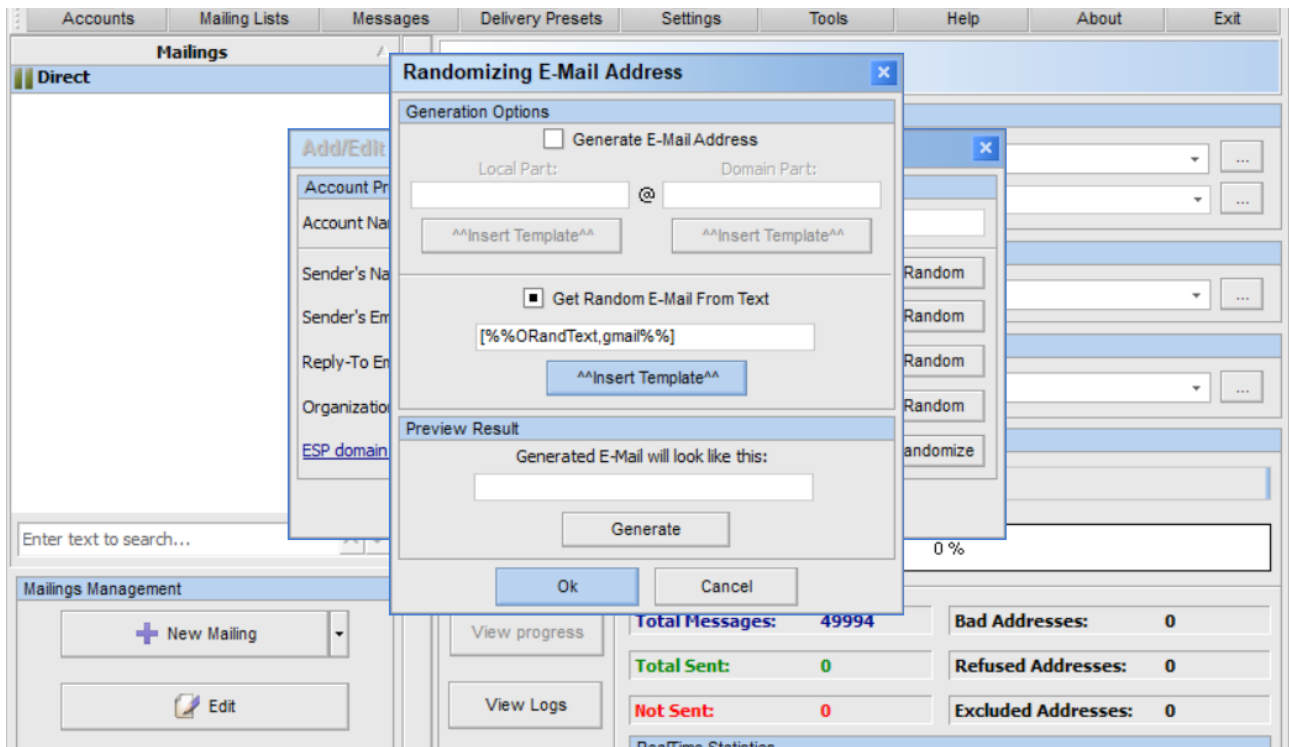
Accounts | Mailing Lists | Messages | Delivery Presets | Settings | Tools | Help | About | Exit

Mailings

Direct

Add/Edit

Account Pr

Account Na

Sender's Na

Sender's Em

Reply-To Em

Organizatio

ESP domain

Randomizing E-Mail Address

Generation Options

Generate E-Mail Address

Local Part:

Domain Part:

@

^^Insert Template^^

^^Insert Template^^

Get Random E-Mail From Text

[%%ORandText,gmail%%]

^^Insert Template^^

Preview Result

Generated E-Mail will look like this:

Generate

Ok

Cancel

Random

Random

Random

Random

andomize

Enter text to search...

0 %

Mailings Management

New Mailing

Edit

View progress

View Logs

Total Messages: 49994

Bad Addresses: 0

Total Sent: 0

Refused Addresses: 0

Not Sent: 0

Excluded Addresses: 0

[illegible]